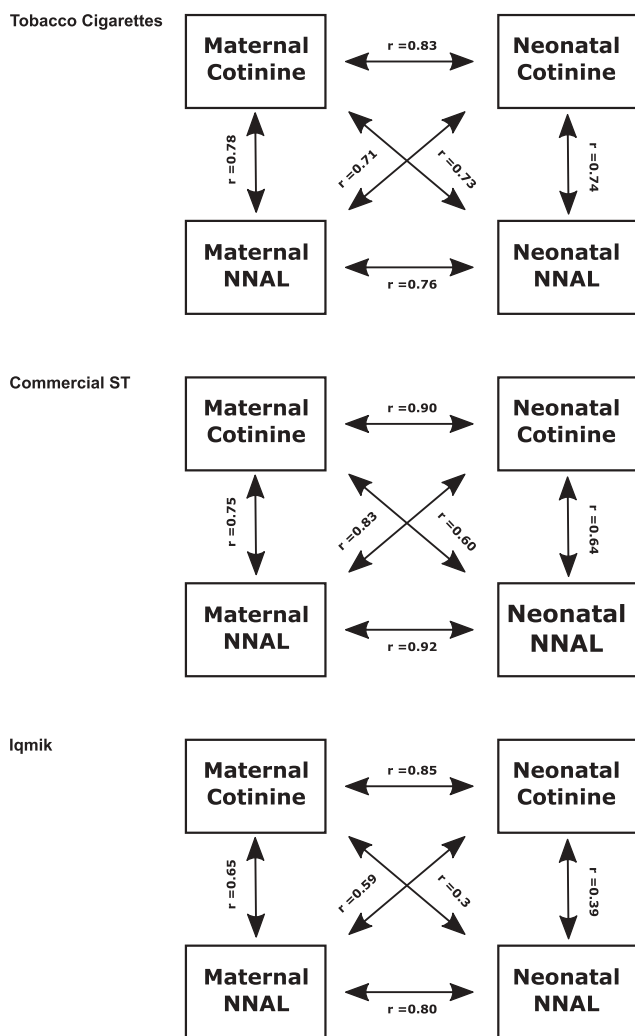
Tobacco Cigarettes

Maternal Cotinine

r =0.83

Neonatal Cotinine

r =0.78

r =0.71

r =0.73

r =0.74

Maternal NNAL

r =0.76

Neonatal NNAL

Commercial ST

Maternal Cotinine

r =0.90

Neonatal Cotinine

r =0.75

r =0.83

r =0.60

r =0.64

Maternal NNAL

r =0.92

Neonatal NNAL

Iqmik

Maternal Cotinine

r =0.85

Neonatal Cotinine

r =0.65

r =0.59

r =0.3

r =0.39

Maternal NNAL

r =0.80

Neonatal NNAL